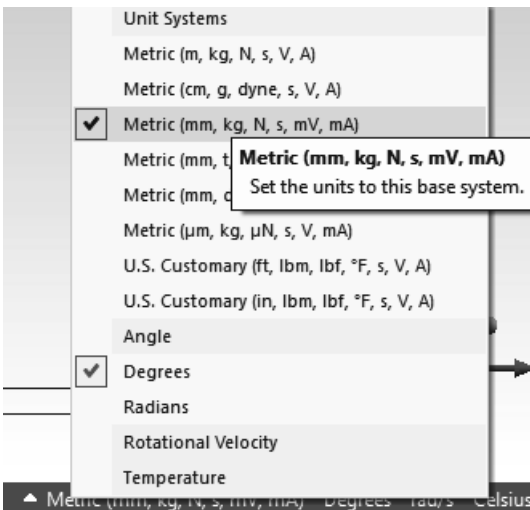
Unit Systems
Metric (m, kg, N, s, V, A)
Metric (cm, g, dyne, s, V, A)
✔ Metric (mm, kg, N, s, mV, mA)
Metric (mm, t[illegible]
Metric (mm, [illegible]
Metric (mm, kg, N, s, mV, mA)
Set the units to this base system.
Metric (μm, kg, μN, s, V, mA)
U.S. Customary (ft, lbm, lbf, °F, s, V, A)
U.S. Customary (in, lbm, lbf, °F, s, V, A)
Angle
✔ Degrees
Radians
Rotational Velocity
Temperature
▲ Metric (mm, kg, N, s, mV, mA) Degrees rad/s Celsius